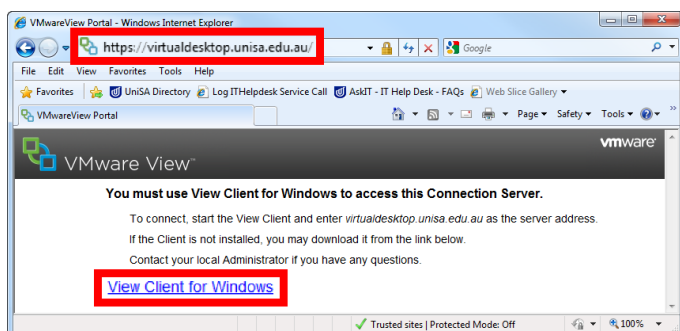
VMwareView Portal - Windows Internet Explorer

https://virtualdesktop.unisa.edu.au/

Google

File Edit View Favorites Tools Help

Favorites | UniSA Directory | Log ITHelpdesk Service Call | AskIT - IT Help Desk - FAQs | Web Slice Gallery ▾

VMwareView Portal

Page ▾ Safety ▾ Tools ▾

VMware View™

vmware®

You must use View Client for Windows to access this Connection Server.

To connect, start the View Client and enter *virtualdesktop.unisa.edu.au* as the server address.

If the Client is not installed, you may download it from the link below.

Contact your local Administrator if you have any questions.

View Client for Windows

Trusted sites | Protected Mode: Off

100%